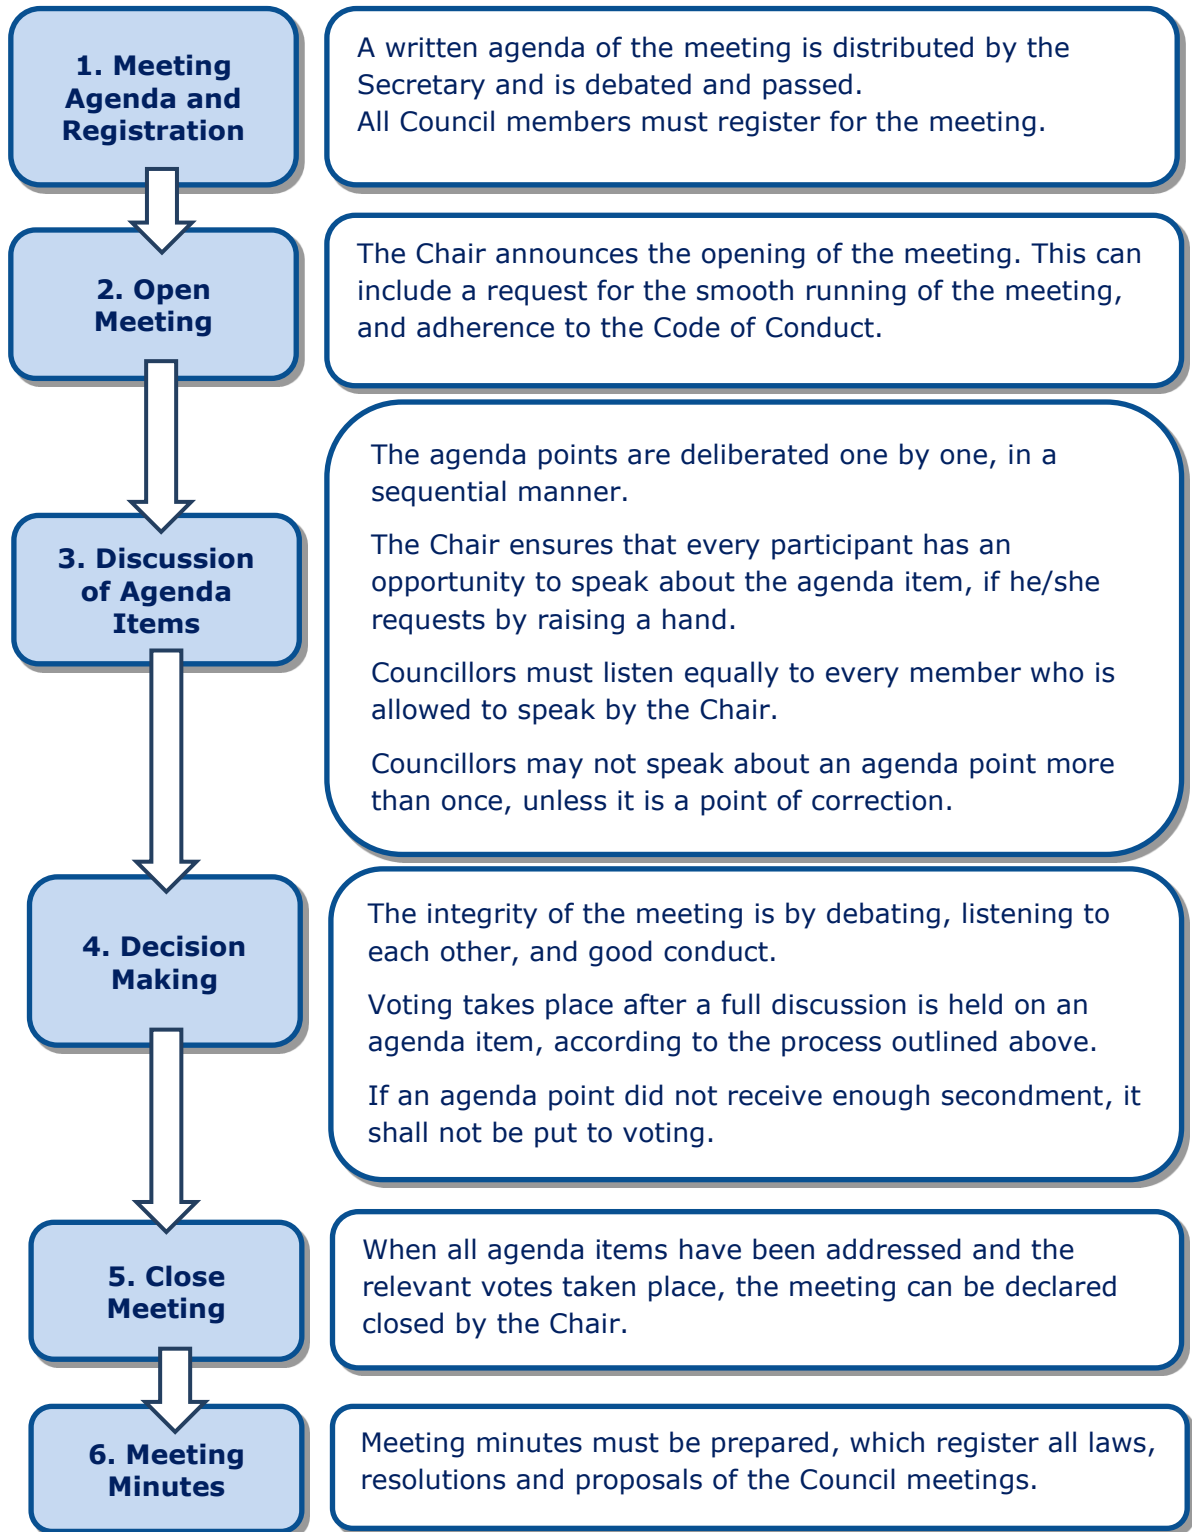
1. Meeting Agenda and Registration

A written agenda of the meeting is distributed by the Secretary and is debated and passed.
All Council members must register for the meeting.

2. Open Meeting

The Chair announces the opening of the meeting. This can include a request for the smooth running of the meeting, and adherence to the Code of Conduct.

3. Discussion of Agenda Items

The agenda points are deliberated one by one, in a sequential manner.

The Chair ensures that every participant has an opportunity to speak about the agenda item, if he/she requests by raising a hand.

Councillors must listen equally to every member who is allowed to speak by the Chair.

Councillors may not speak about an agenda point more than once, unless it is a point of correction.

4. Decision Making

The integrity of the meeting is by debating, listening to each other, and good conduct.

Voting takes place after a full discussion is held on an agenda item, according to the process outlined above.

If an agenda point did not receive enough secondment, it shall not be put to voting.

5. Close Meeting

When all agenda items have been addressed and the relevant votes taken place, the meeting can be declared closed by the Chair.

6. Meeting Minutes

Meeting minutes must be prepared, which register all laws, resolutions and proposals of the Council meetings.